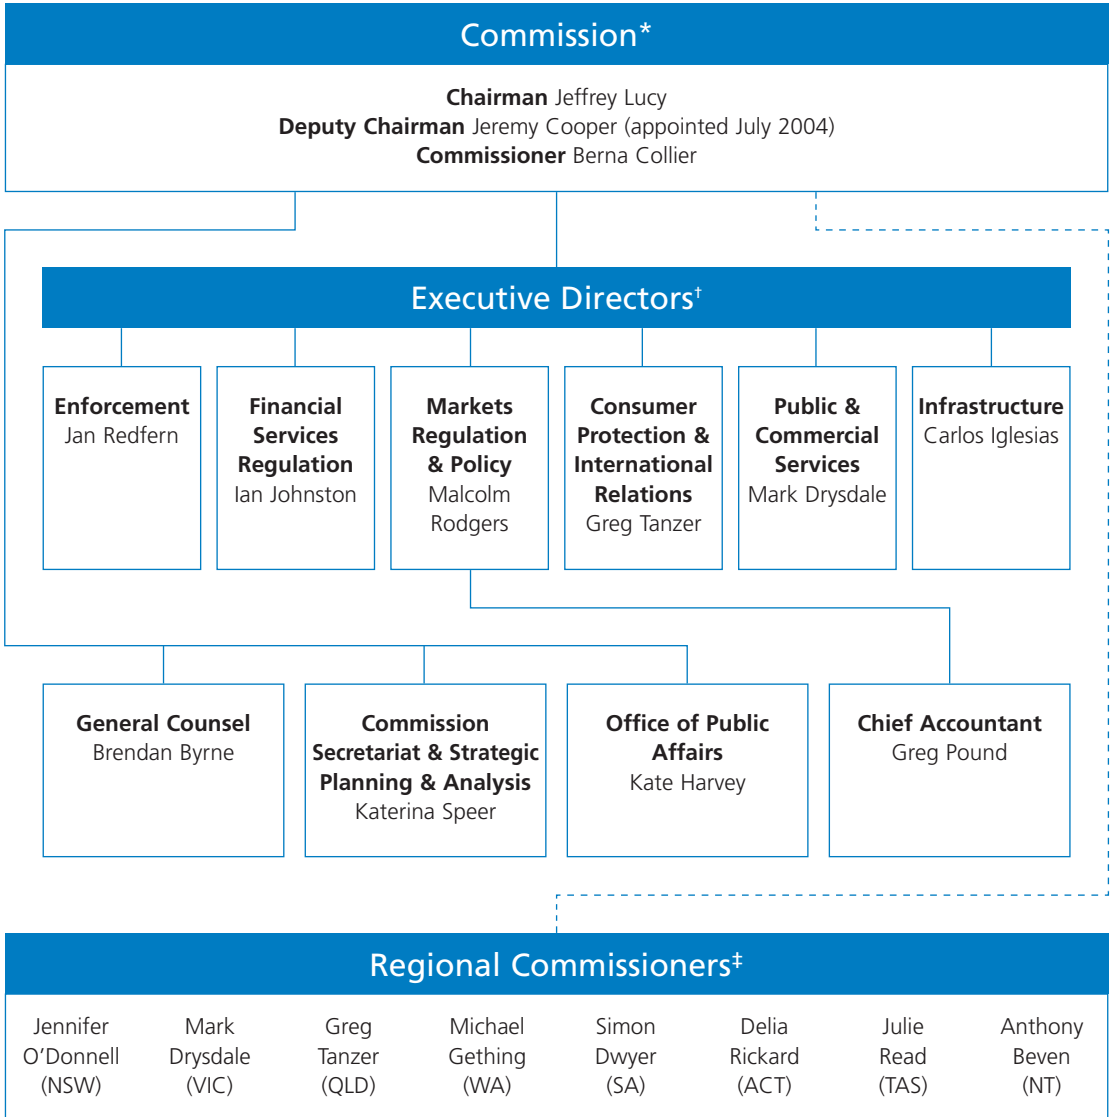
Commission*

**Chairman** Jeffrey Lucy
**Deputy Chairman** Jeremy Cooper (appointed July 2004)
**Commissioner** Berna Collier

Executive Directors†

**Enforcement** Jan Redfern

**Financial Services Regulation** Ian Johnston

**Markets Regulation & Policy** Malcolm Rodgers

**Consumer Protection & International Relations** Greg Tanzer

**Public & Commercial Services** Mark Drysdale

**Infrastructure** Carlos Iglesias

**General Counsel** Brendan Byrne

**Commission Secretariat & Strategic Planning & Analysis** Katerina Speer

**Office of Public Affairs** Kate Harvey

**Chief Accountant** Greg Pound

Regional Commissioners‡

| Jennifer O'Donnell (NSW) | Mark Drysdale (VIC) | Greg Tanzer (QLD) | Michael Gething (WA) | Simon Dwyer (SA) | Delia Rickard (ACT) | Julie Read (TAS) | Anthony Beven (NT) |
|---|---|---|---|---|---|---|---|